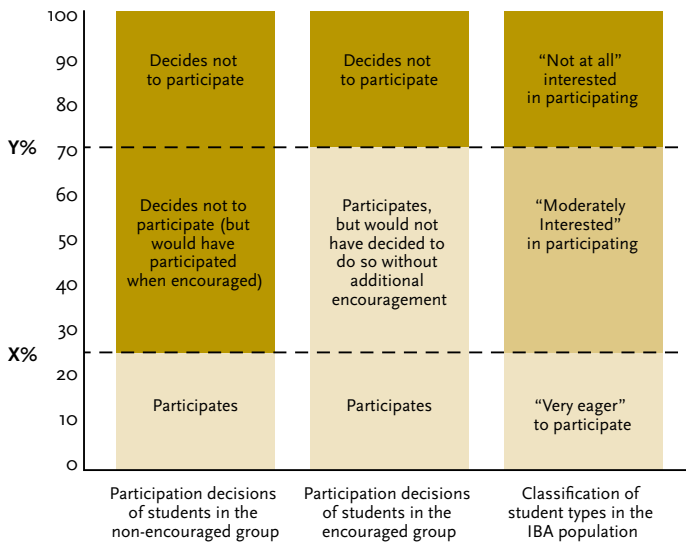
100
90
80
Y%
70
60
50
40
30
X%
20
10
0

Decides not to participate

Decides not to participate (but would have participated when encouraged)

Participates

Decides not to participate

Participates, but would not have decided to do so without additional encouragement

Participates

“Not at all” interested in participating

“Moderately Interested” in participating

“Very eager” to participate

Participation decisions of students in the non-encouraged group

Participation decisions of students in the encouraged group

Classification of student types in the IBA population